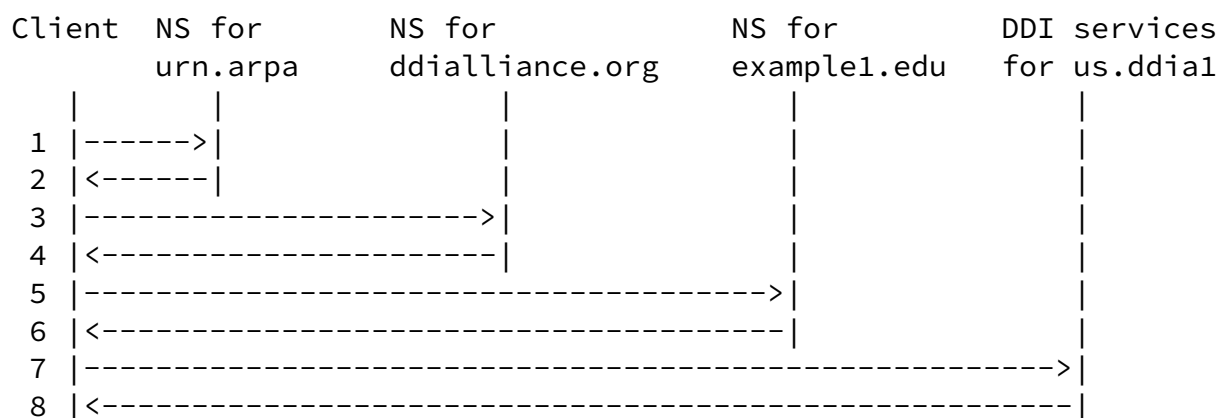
Client NS for NS for NS for DDI services
urn.arpa ddialliance.org example1.edu for us.ddia1

1 |------>|
2 |<------|
3 |---------------------->|
4 |<----------------------|
5 |------------------------------------------->|
6 |<-------------------------------------------|
7 |----------------------------------------------------------->|
8 |<-----------------------------------------------------------|